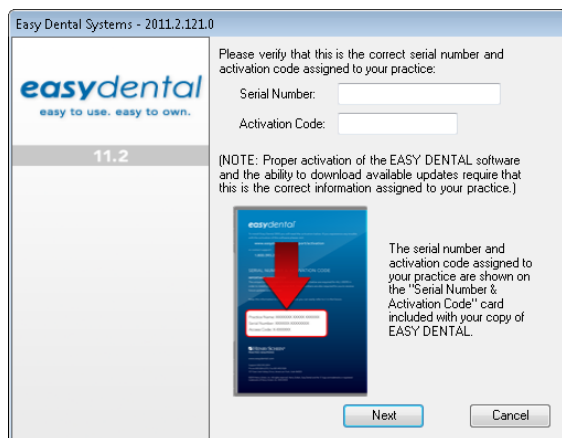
Easy Dental Systems - 2011.2.121.0

easydental
easy to use. easy to own.

11.2

Please verify that this is the correct serial number and activation code assigned to your practice:

Serial Number:

Activation Code:

(NOTE: Proper activation of the EASY DENTAL software and the ability to download available updates require that this is the correct information assigned to your practice.)

easydental

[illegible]

The serial number and activation code assigned to your practice are shown on the "Serial Number & Activation Code" card included with your copy of EASY DENTAL.

Next

Cancel